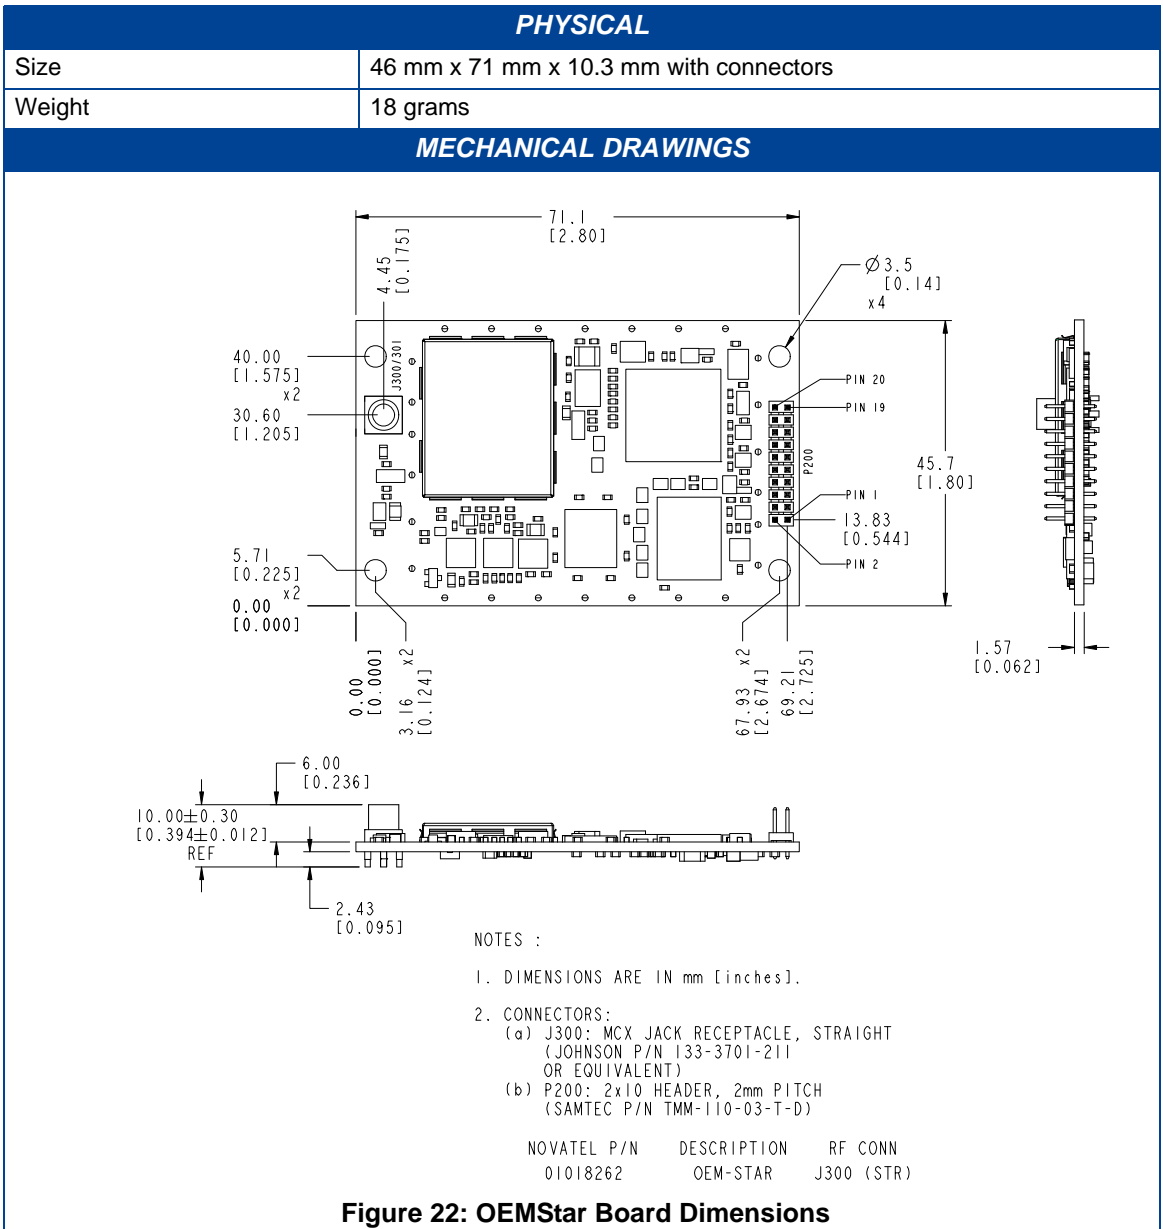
| PHYSICAL | |
|---|---|
| Size | 46 mm x 71 mm x 10.3 mm with connectors |
| Weight | 18 grams |

MECHANICAL DRAWINGS

71.1
[2.80]

4.45
[0.175]

$\varnothing$3.5
[0.14]
x4

40.00
[1.575]
x2

30.60
[1.205]

J300/301

PIN 20

PIN 19

P200

45.7
[1.80]

PIN 1

13.83
[0.544]

PIN 2

5.71
[0.225]
x2

0.00
[0.000]

0.00
[0.000]

3.16 x2
[0.124]

67.93 x2
[2.674]

69.21
[2.725]

1.57
[0.062]

6.00
[0.236]

10.00$\pm$0.30
[0.394$\pm$0.012]
REF

2.43
[0.095]

NOTES :

1. DIMENSIONS ARE IN mm [inches].

2. CONNECTORS:
(a) J300: MCX JACK RECEPTACLE, STRAIGHT
(JOHNSON P/N 133-3701-211
OR EQUIVALENT)
(b) P200: 2x10 HEADER, 2mm PITCH
(SAMTEC P/N TMM-110-03-T-D)

| NOVATEL P/N | DESCRIPTION | RF CONN |
|---|---|---|
| 01018262 | OEM-STAR | J300 (STR) |

Figure 22: OEMStar Board Dimensions